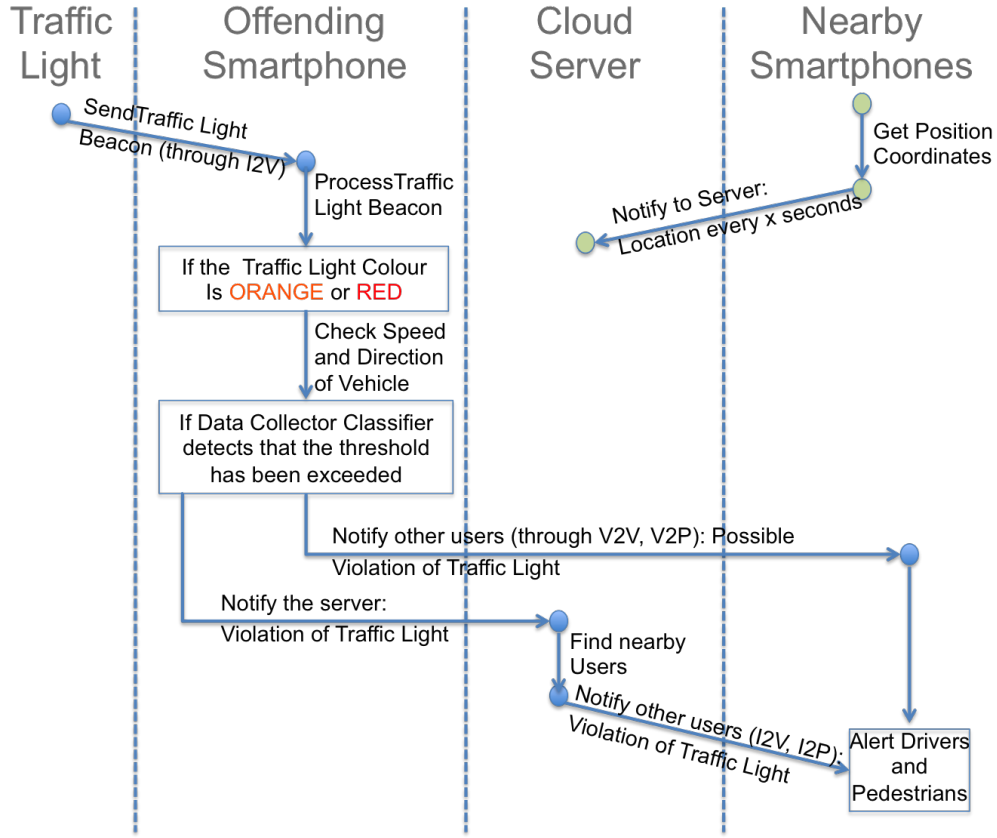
Traffic Light

Offending Smartphone

Cloud Server

Nearby Smartphones

SendTraffic Light Beacon (through I2V)

ProcessTraffic Light Beacon

Get Position Coordinates

Notify to Server: Location every x seconds

If the Traffic Light Colour Is ORANGE or RED

Check Speed and Direction of Vehicle

If Data Collector Classifier detects that the threshold has been exceeded

Notify other users (through V2V, V2P): Possible Violation of Traffic Light

Notify the server: Violation of Traffic Light

Find nearby Users

Notify other users (I2V, I2P): Violation of Traffic Light

Alert Drivers and Pedestrians